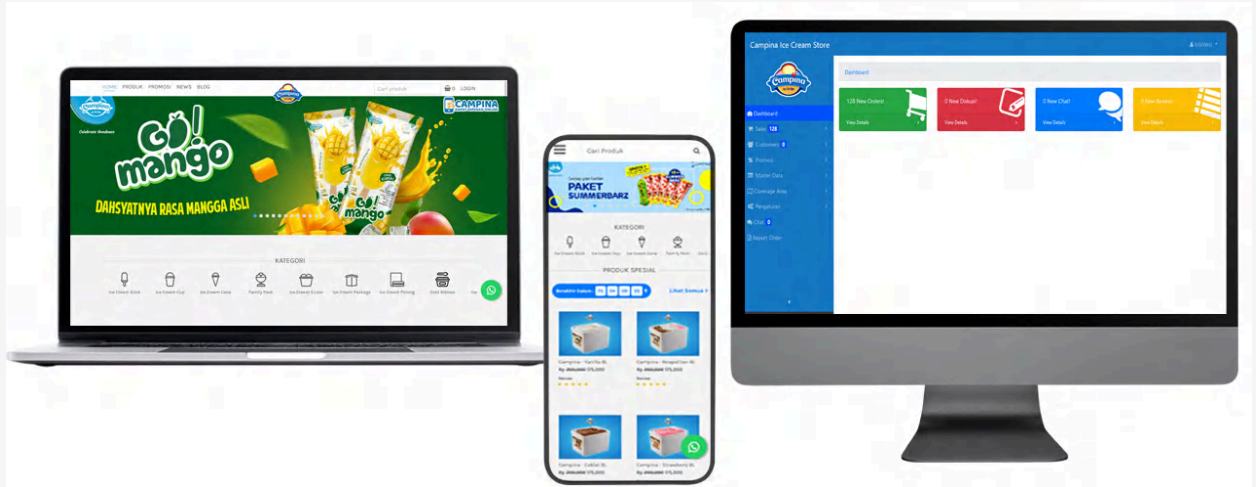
HOME PRODUK PROMOSI NEWS BLOG

Cari produk

LOGIN

Campina

CAMPINA

Celebrate Goodness

GO! mango

DAHSYATNYA RASA MANGGA ASLI

KATEGORI

Ice Cream Stick

Ice Cream Cup

Ice Cream Cone

Family Pack

Ice Cream Ocean

Ice Cream Package

Ice Cream Parlour

Stall Kiosk

Cari Produk

PAKET SUMMERBARZ

KATEGORI

Ice Cream Stick

Ice Cream Cup

Ice Cream Cone

Family Pack

PRODUK SPESIAL

Berakhir Dalam:

Lihat Semua

Campina - Vanilla 8L

Campina - Neapolitan 8L

Campina - Coklat 8L

Campina - Strawberry 8L

Campina Ice Cream Store

Dashboard

Dashboard

Sales 128

Customers

Promosi

Master Data

Coverage Area

Pengaturan

Chat

Export Order

128 New Orders!

View Details

0 New Diskusi!

View Details

0 New Chat!

View Details

0 New Review!

View Details